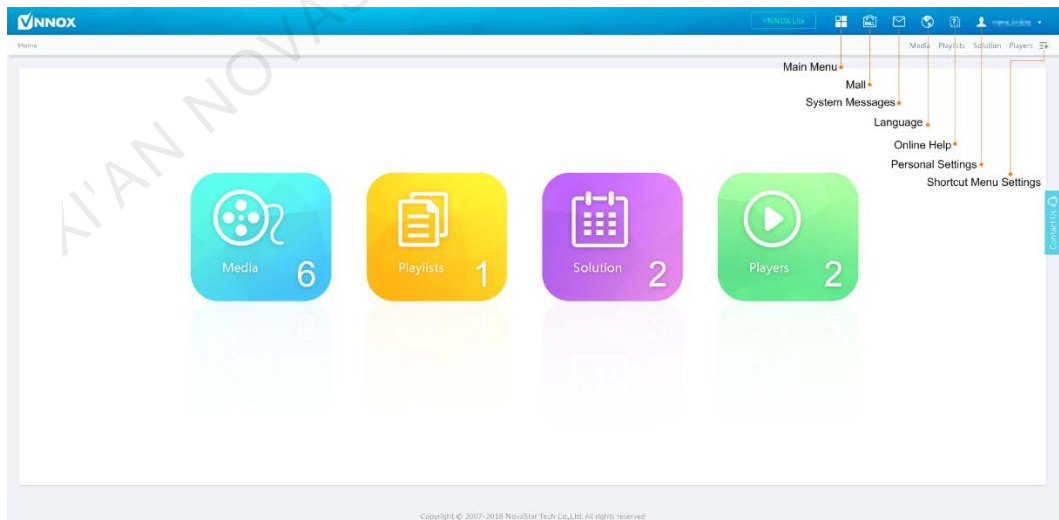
VNNOX

VNNOX Lite

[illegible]

Home

Media Playlists Solution Players

Main Menu

Mall

System Messages

Language

Online Help

Personal Settings

Shortcut Menu Settings

Contact Us

Media 6

Playlists 1

Solution 2

Players 2

Copyright © 2007-2018 NovaStar Tech Co.,Ltd. All rights reserved.

XI'AN NOVA